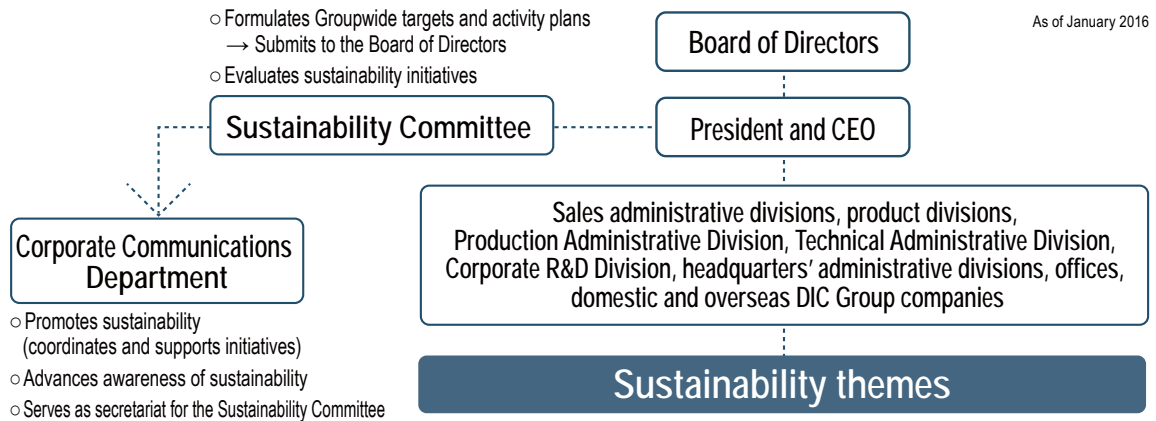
○ Formulates Groupwide targets and activity plans
→ Submits to the Board of Directors
○ Evaluates sustainability initiatives

Board of Directors

As of January 2016

Sustainability Committee

President and CEO

Corporate Communications Department

○ Promotes sustainability (coordinates and supports initiatives)
○ Advances awareness of sustainability
○ Serves as secretariat for the Sustainability Committee

Sales administrative divisions, product divisions, Production Administrative Division, Technical Administrative Division, Corporate R&D Division, headquarters' administrative divisions, offices, domestic and overseas DIC Group companies

Sustainability themes